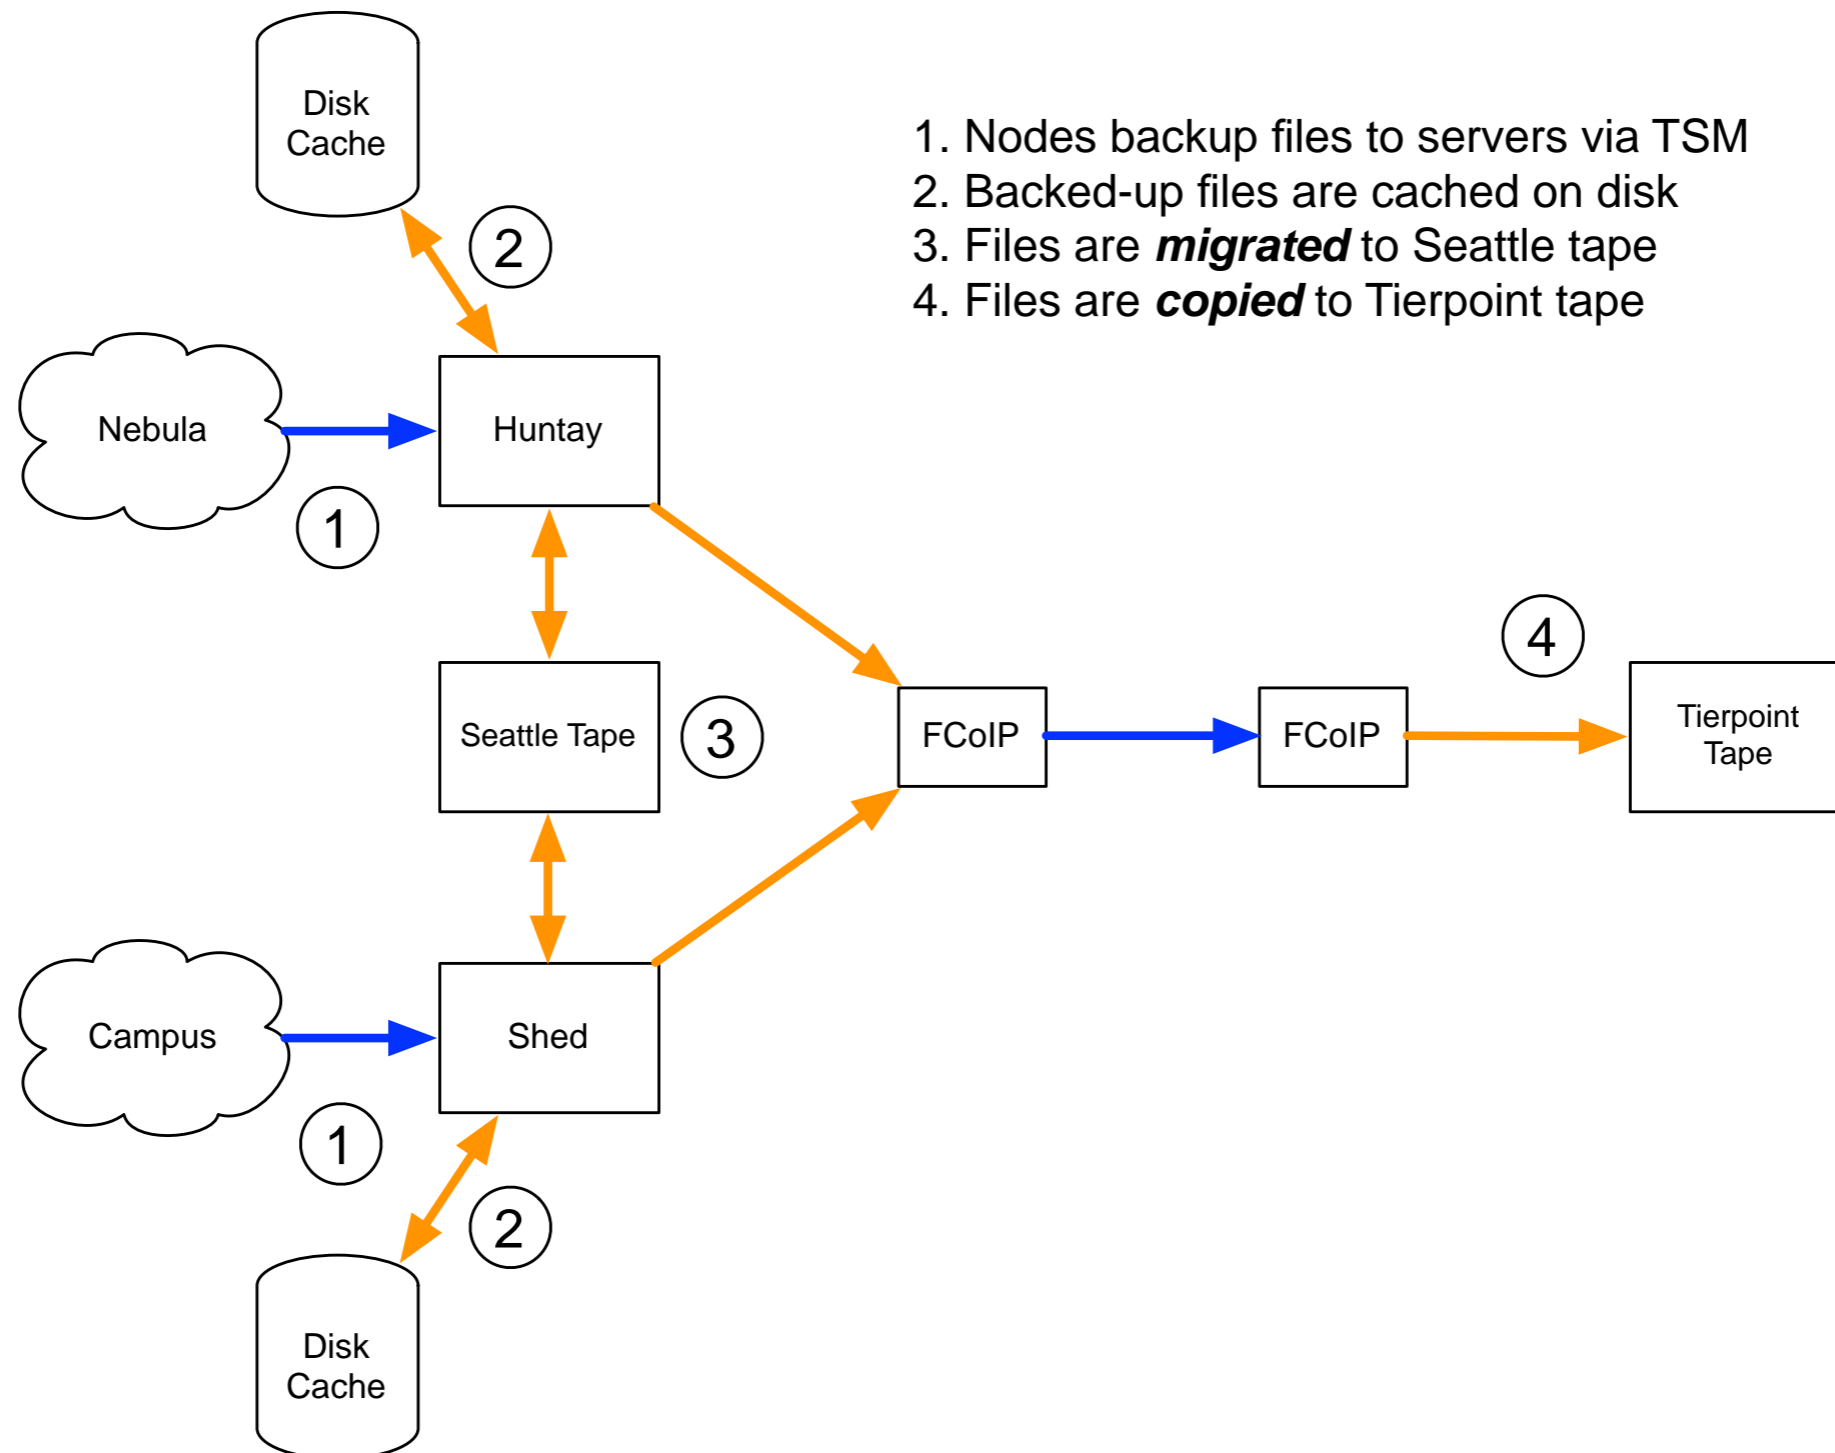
Disk Cache

1. Nodes backup files to servers via TSM
2. Backed-up files are cached on disk
3. Files are ***migrated*** to Seattle tape
4. Files are ***copied*** to Tierpoint tape

2

Nebula

Huntay

1

4

Seattle Tape

3

FCoIP

FCoIP

Tierpoint Tape

Campus

Shed

1

2

Disk Cache